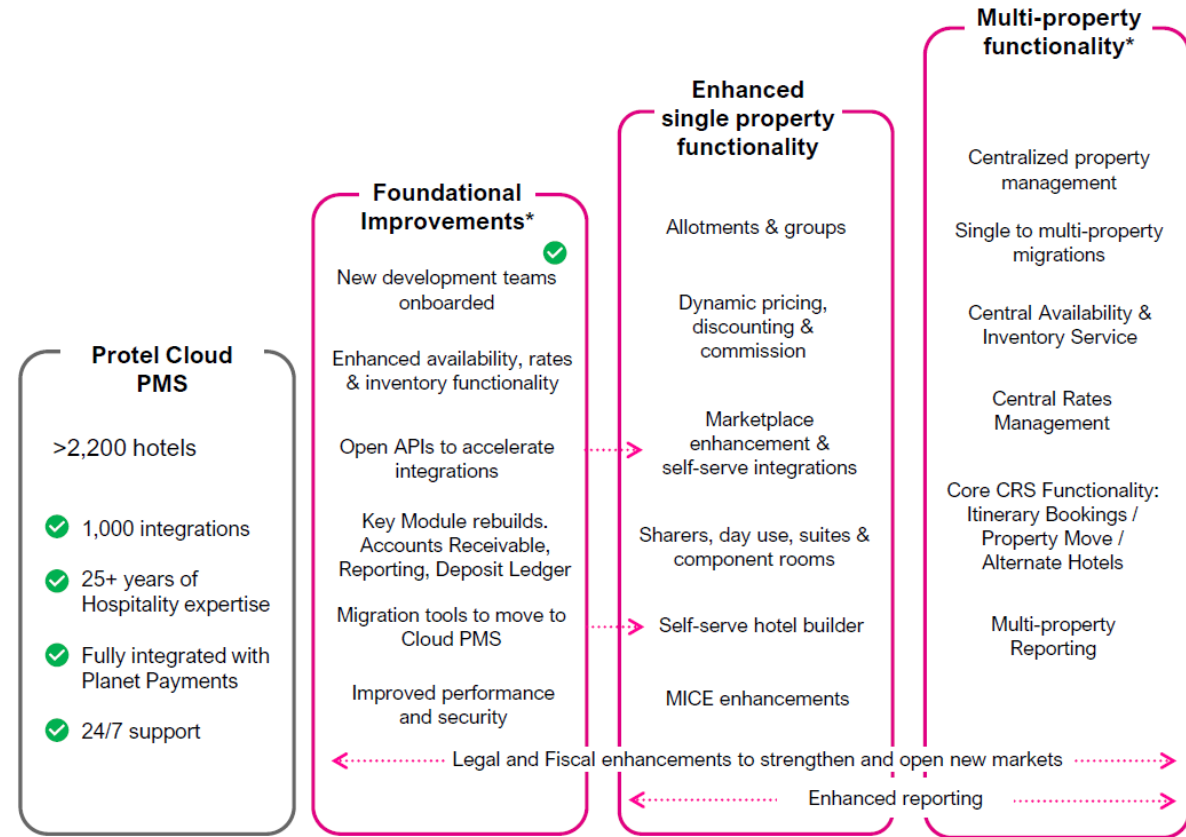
Protel Cloud PMS

>2,200 hotels

1,000 integrations

25+ years of Hospitality expertise

Fully integrated with Planet Payments

24/7 support

Foundational Improvements*

New development teams onboarded

Enhanced availability, rates & inventory functionality

Open APIs to accelerate integrations

Key Module rebuilds. Accounts Receivable, Reporting, Deposit Ledger

Migration tools to move to Cloud PMS

Improved performance and security

Enhanced single property functionality

Allotments & groups

Dynamic pricing, discounting & commission

Marketplace enhancement & self-serve integrations

Sharers, day use, suites & component rooms

Self-serve hotel builder

MICE enhancements

Multi-property functionality*

Centralized property management

Single to multi-property migrations

Central Availability & Inventory Service

Central Rates Management

Core CRS Functionality: Itinerary Bookings / Property Move / Alternate Hotels

Multi-property Reporting

Legal and Fiscal enhancements to strengthen and open new markets

Enhanced reporting